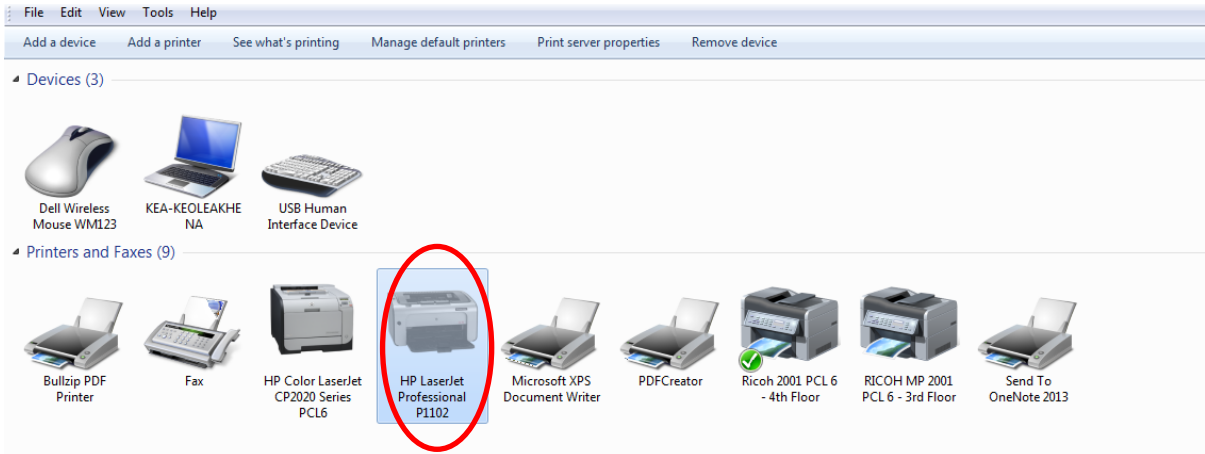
File Edit View Tools Help

Add a device Add a printer See what's printing Manage default printers Print server properties Remove device

Devices (3)

Dell Wireless Mouse WM123

KEA-KEOLEAKHENA

USB Human Interface Device

Printers and Faxes (9)

Bullzip PDF Printer

Fax

HP Color LaserJet CP2020 Series PCL6

HP LaserJet Professional P1102

Microsoft XPS Document Writer

PDFCreator

Ricoh 2001 PCL 6 - 4th Floor

RICOH MP 2001 PCL 6 - 3rd Floor

Send To OneNote 2013